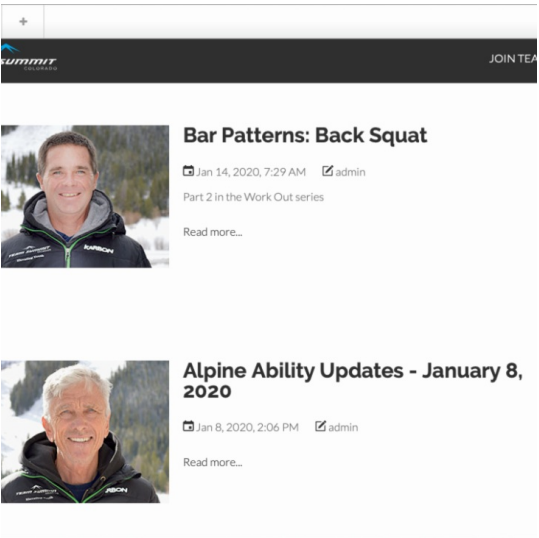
+

SUMMIT
COLORADO

JOIN TEA

Bar Patterns: Back Squat

Jan 14, 2020, 7:29 AM admin

Part 2 in the Work Out series

Read more...

Alpine Ability Updates - January 8, 2020

Jan 8, 2020, 2:06 PM admin

Read more...